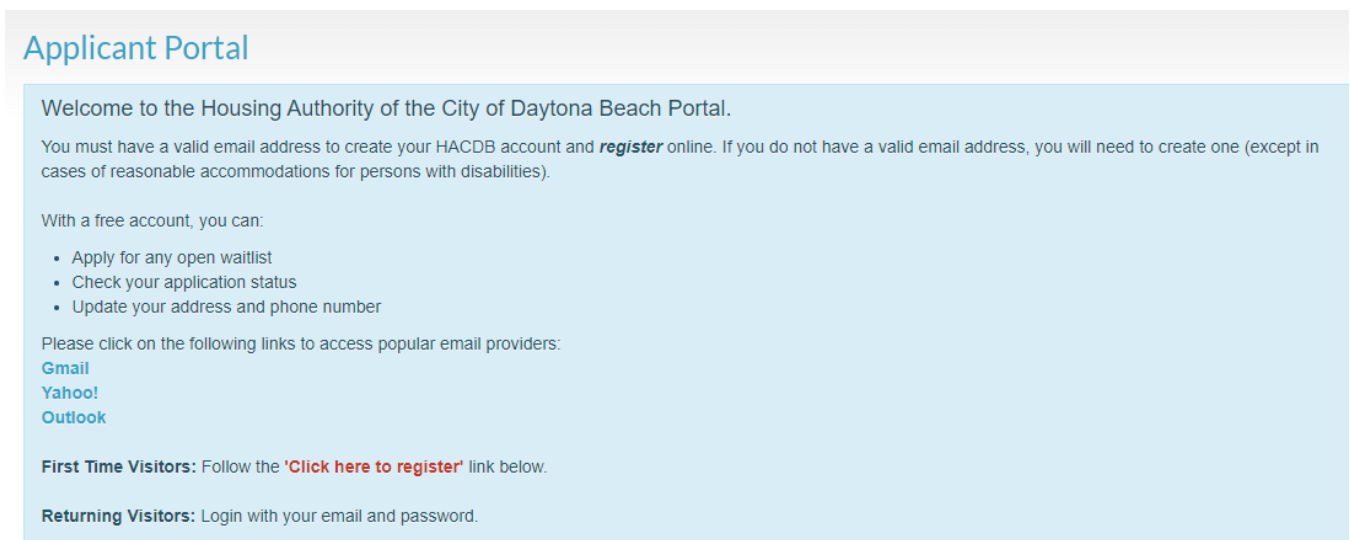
Applicant Portal

Welcome to the Housing Authority of the City of Daytona Beach Portal.

You must have a valid email address to create your HACDB account and ***register*** online. If you do not have a valid email address, you will need to create one (except in cases of reasonable accommodations for persons with disabilities).

With a free account, you can:

- Apply for any open waitlist
- Check your application status
- Update your address and phone number

Please click on the following links to access popular email providers:
**Gmail**
**Yahoo!**
**Outlook**

**First Time Visitors:** Follow the **'Click here to register'** link below.

**Returning Visitors:** Login with your email and password.